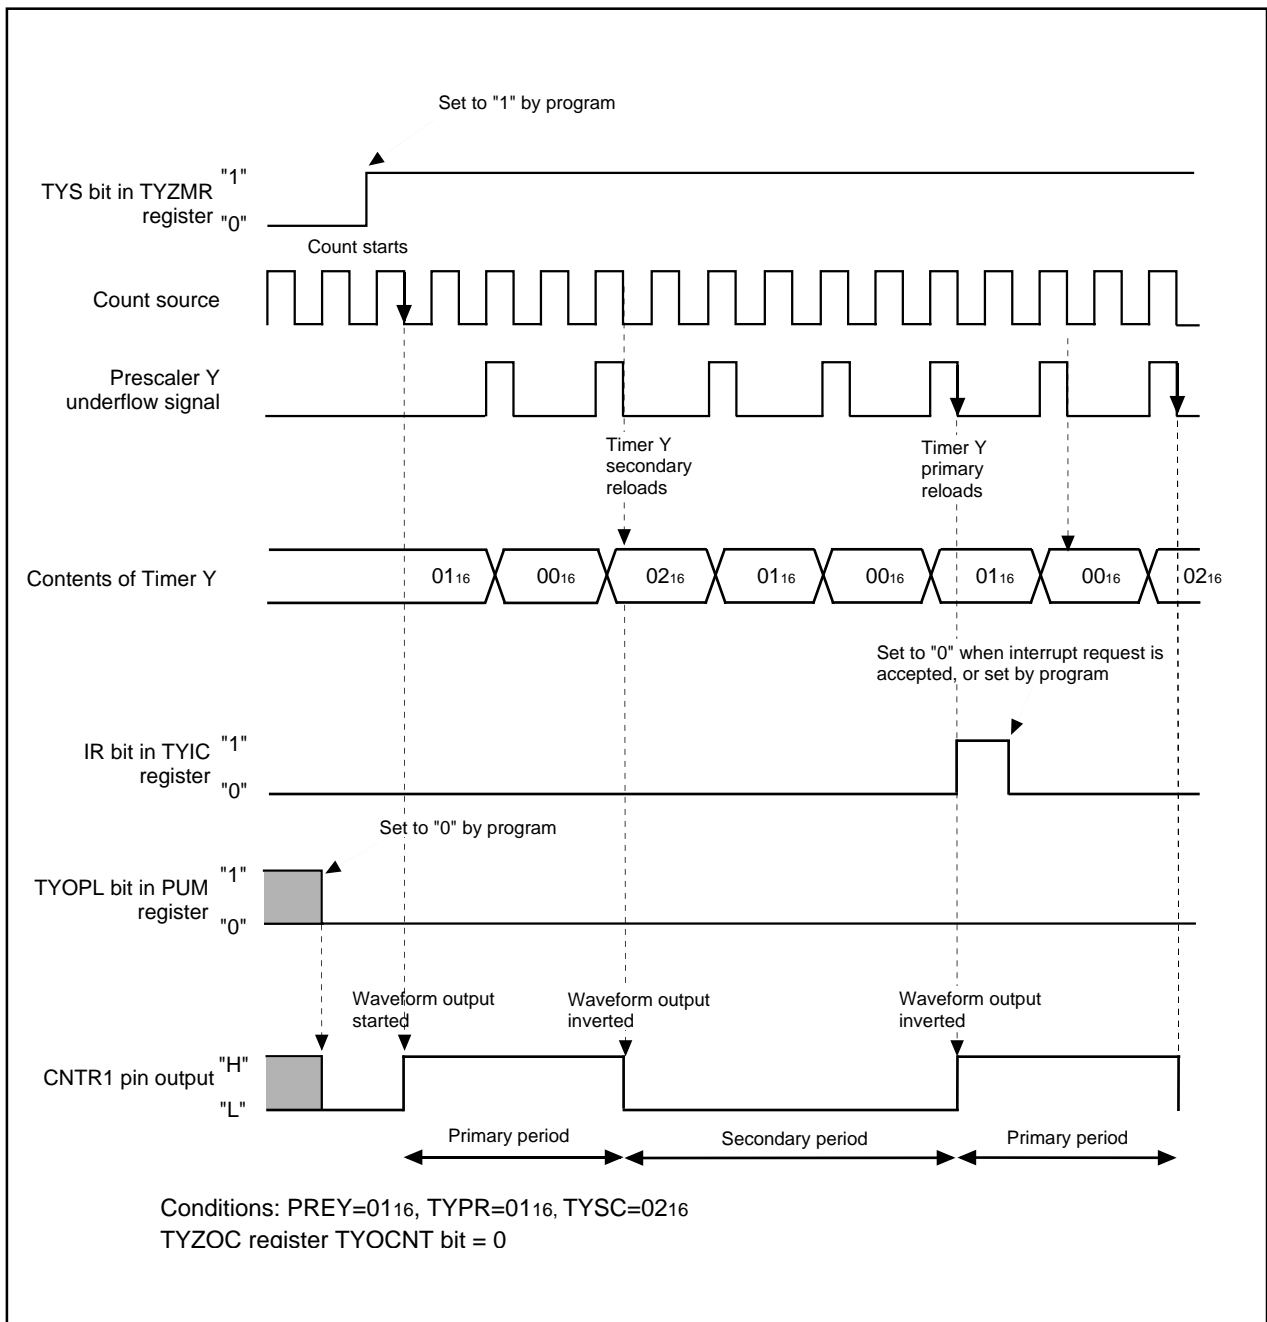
Set to "1" by program

TYS bit in TYZMR register "1" "0"

Count starts

Count source

Prescaler Y underflow signal

Timer Y secondary reloads

Timer Y primary reloads

Contents of Timer Y

$01_{16}$ $00_{16}$ $02_{16}$ $01_{16}$ $00_{16}$ $01_{16}$ $00_{16}$ $02_{16}$

Set to "0" when interrupt request is accepted, or set by program

IR bit in TYIC register "1" "0"

Set to "0" by program

TYOPL bit in PUM register "1" "0"

Waveform output started

Waveform output inverted

Waveform output inverted

CNTR1 pin output "H" "L"

Primary period

Secondary period

Primary period

Conditions: PREY=$01_{16}$, TYPR=$01_{16}$, TYSC=$02_{16}$
TYZOC register TYOCNT bit = 0